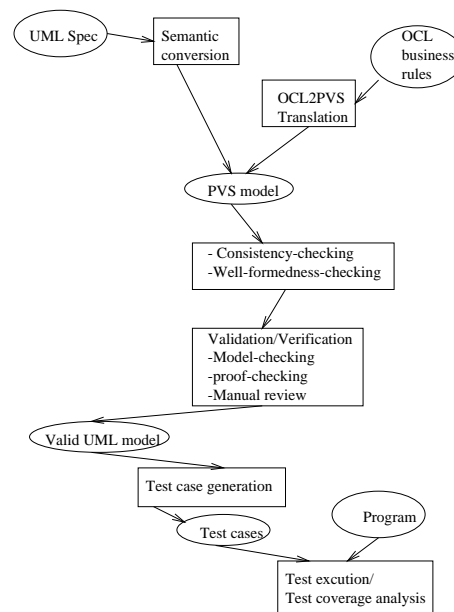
UML Spec

Semantic conversion

OCL business rules

OCL2PVS Translation

PVS model

- Consistency-checking
-Well-formedness-checking

Validation/Verification
-Model-checking
-proof-checking
-Manual review

Valid UML model

Test case generation

Test cases

Program

Test excution/
Test coverage analysis